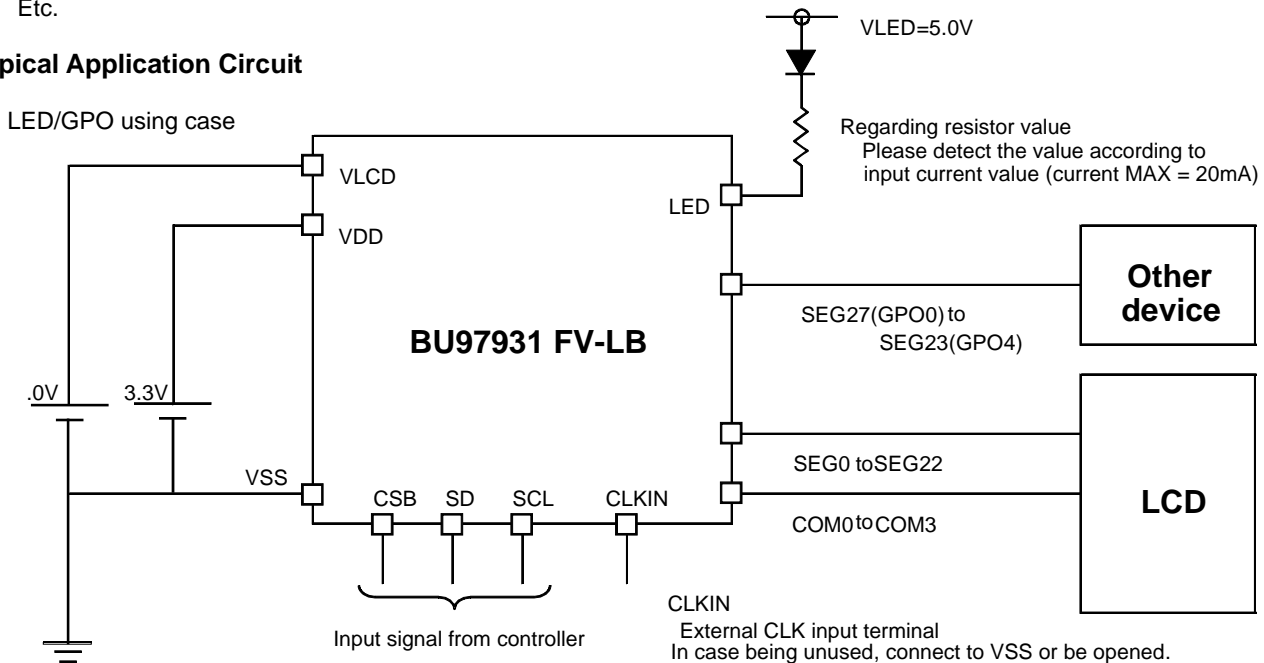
Etc.

pical Application Circuit

LED/GPO using case

VLED=5.0V

Regarding resistor value
Please detect the value according to input current value (current MAX = 20mA)

VLCD

VDD

LED

Other device

SEG27(GPO0) to
SEG23(GPO4)

BU97931 FV-LB

.0V

3.3V

VSS

CSB

SD

SCL

CLKIN

SEG0 toSEG22

COM0 to COM3

LCD

CLKIN
External CLK input terminal
In case being unused, connect to VSS or be opened.

Input signal from controller